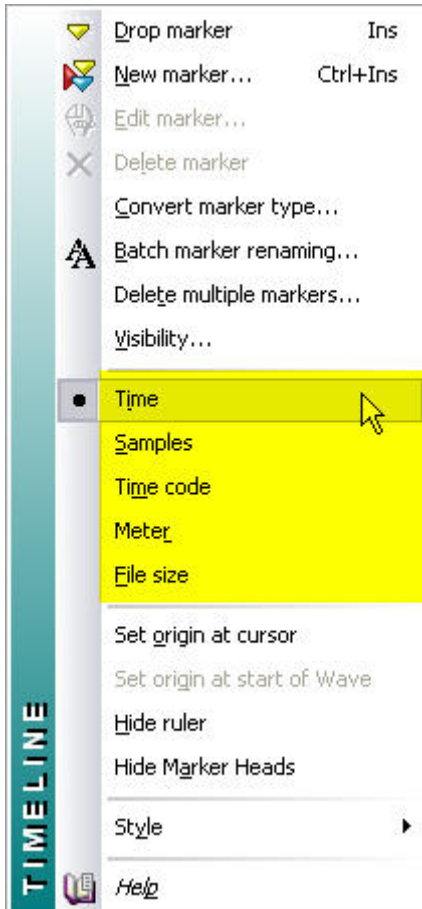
TIMELINE

Drop marker Ins
New marker... Ctrl+Ins
Edit marker...
Delete marker
Convert marker type...
Batch marker renaming...
Delete multiple markers...
Visibility...

Time
Samples
Time code
Meter
File size

Set origin at cursor
Set origin at start of Wave
Hide ruler
Hide Marker Heads

Style

Help